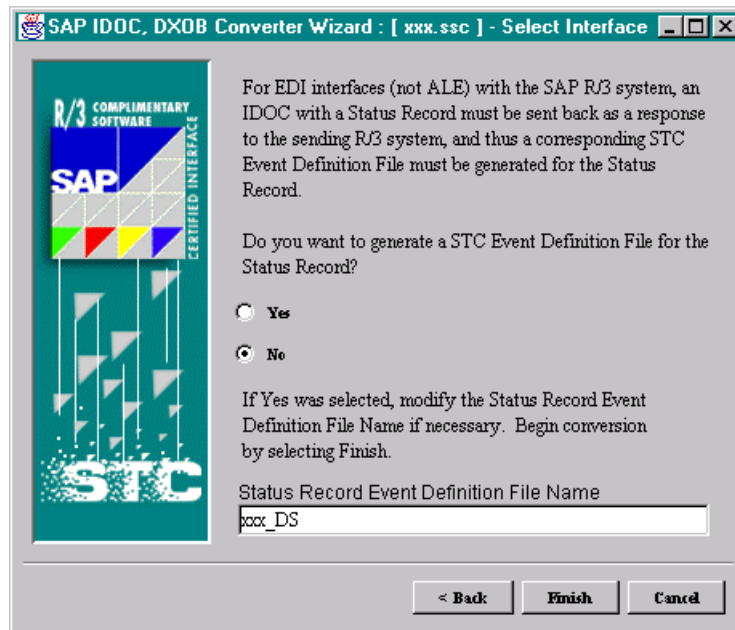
SAP IDOC, DXOB Converter Wizard : [ xxx.ssc ] - Select Interface

R/3 COMPLIMENTARY SOFTWARE

SAP

CERTIFIED INTERFACE

STC

For EDI interfaces (not ALE) with the SAP R/3 system, an IDOC with a Status Record must be sent back as a response to the sending R/3 system, and thus a corresponding STC Event Definition File must be generated for the Status Record.

Do you want to generate a STC Event Definition File for the Status Record?

Yes

No

If Yes was selected, modify the Status Record Event Definition File Name if necessary. Begin conversion by selecting Finish.

Status Record Event Definition File Name

xxx_DS

< Back

Finish

Cancel